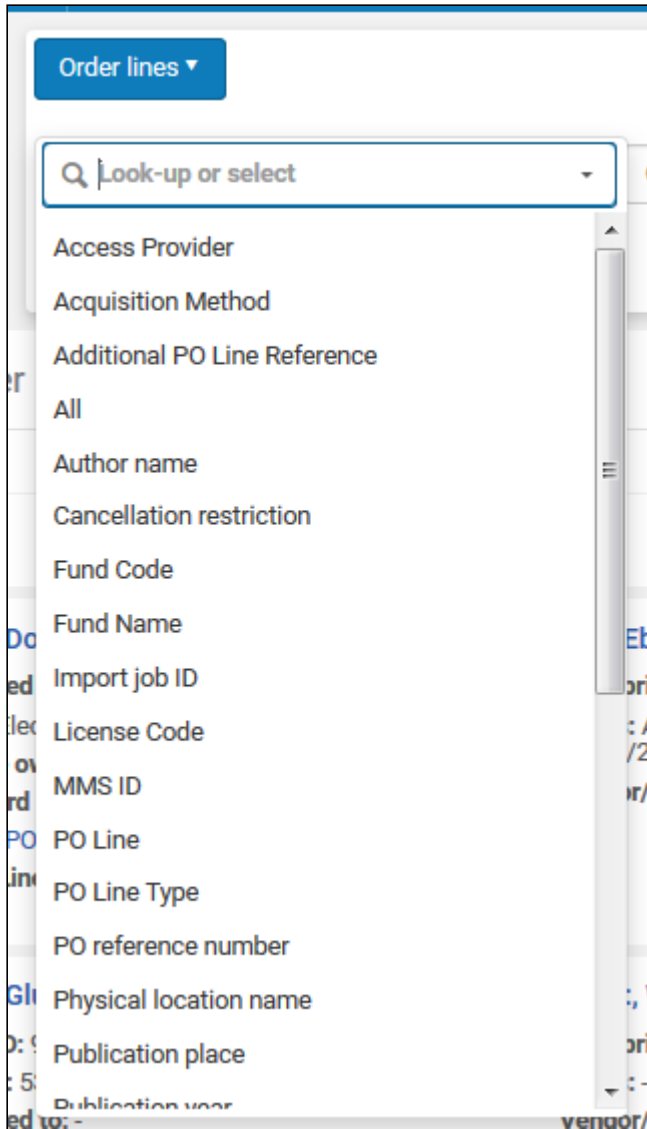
Order lines ▾

Look-up or select

Access Provider
Acquisition Method
Additional PO Line Reference
All
Author name
Cancellation restriction
Fund Code
Fund Name
Import job ID
License Code
MMS ID
PO Line
PO Line Type
PO reference number
Physical location name
Publication place
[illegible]